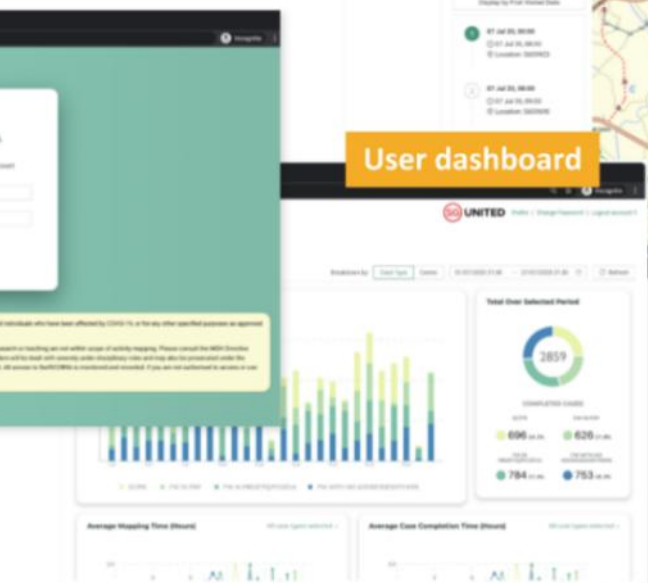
User dashboard

SG UNITED

Incognito

Display by First Visited Date

07 Jul 20, 08:00

07 Jul 20, 08:00

Breakdown by

Refresh

Total Over Selected Period

2859

COMPLETION CASES

696

626

784

753

Average Mapping Time (Hours)

Average Case Completion Time (Hours)